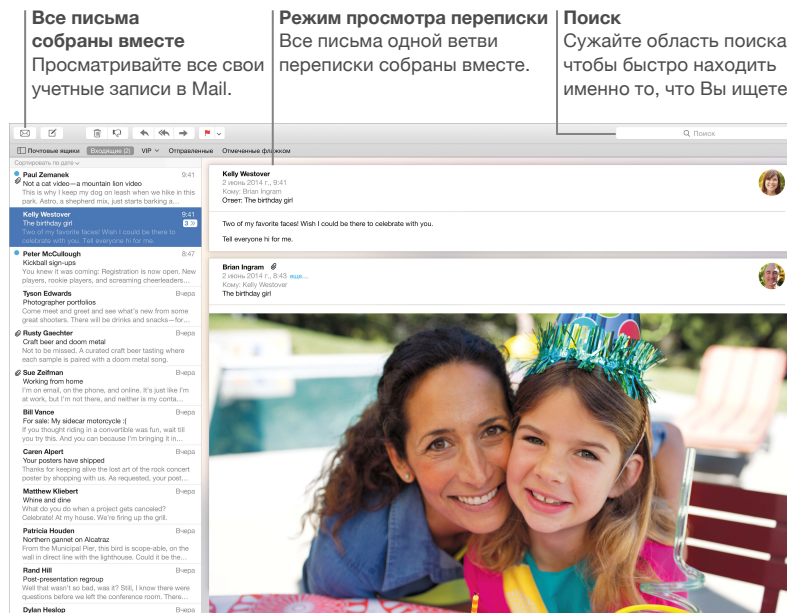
Все письма собраны вместе
Просматривайте все свои учетные записи в Mail.

Режим просмотра переписки
Все письма одной ветви переписки собраны вместе.

Поиск
Сужайте область поиска, чтобы быстро находить именно то, что Вы ищете

Поиск

Почтовые ящики   Входящие (2)   VIP   Отправленные   Отмеченные флажком

Сортировать по дате

Paul Zemanek 9:41
Not a cat video—a mountain lion video
If you took my dog on leash when we hike in this park. Astro, a shepherd mix, just starts barking a...

Kelly Westover 9:41
The birthday girl
Two of my favorite faces! Wish I could be there to celebrate with you. Tell everyone hi for me.

Peter McCullough 8:47
Kickball sign-ups
You knew it was coming: Registration is now open. New players, rookie players, and screaming cheerleaders...

Tyson Edwards Вчера
Photographer portfolios
Come meet and greet and see what's new from some great shooters. There will be drinks and snacks—for...

Rusty Gaechter Вчера
Craft beer and doom metal
Not to be missed. A curated craft beer tasting where each sample is paired with a doom metal song.

Sue Zelfman Вчера
Working from home
I'm on email, on the phone, and online. It's just like I'm at work, but I'm not there, and neither is my conta...

Bill Vance Вчера
For sale: My sidecar motorcycle :(
If you thought riding in a convertible was fun, wait till you try this. And you can because I'm bringing it in...

Caren Alpert Вчера
Your posters have shipped
Thanks for keeping alive the lost art of the rock concert poster by shopping with us. As requested, your post...

Matthew Kliebert Вчера
Whine and dine
What do you do when a project gets canceled? Celebrate! At my house. We're firing up the grill.

Patricia Houden Вчера
Northern gannet on Alcatraz
From the Municipal Pier, this bird is scope-able, on the wall in direct line with the lighthouse. Could it be the...

Rand Hill Вчера
Post-presentation regroup
Just to debrief on how it went, was it? Still, I know there were questions before we left the conference room. Th...

Dylan Heslop Вчера

Kelly Westover
2 июнь 2014 г., 9:41
Кому: Brian Ingram
Ответ: The birthday girl

Two of my favorite faces! Wish I could be there to celebrate with you.

Tell everyone hi for me.

Brian Ingram
2 июнь 2014 г., 8:43
Кому: Kelly Westover
The birthday girl